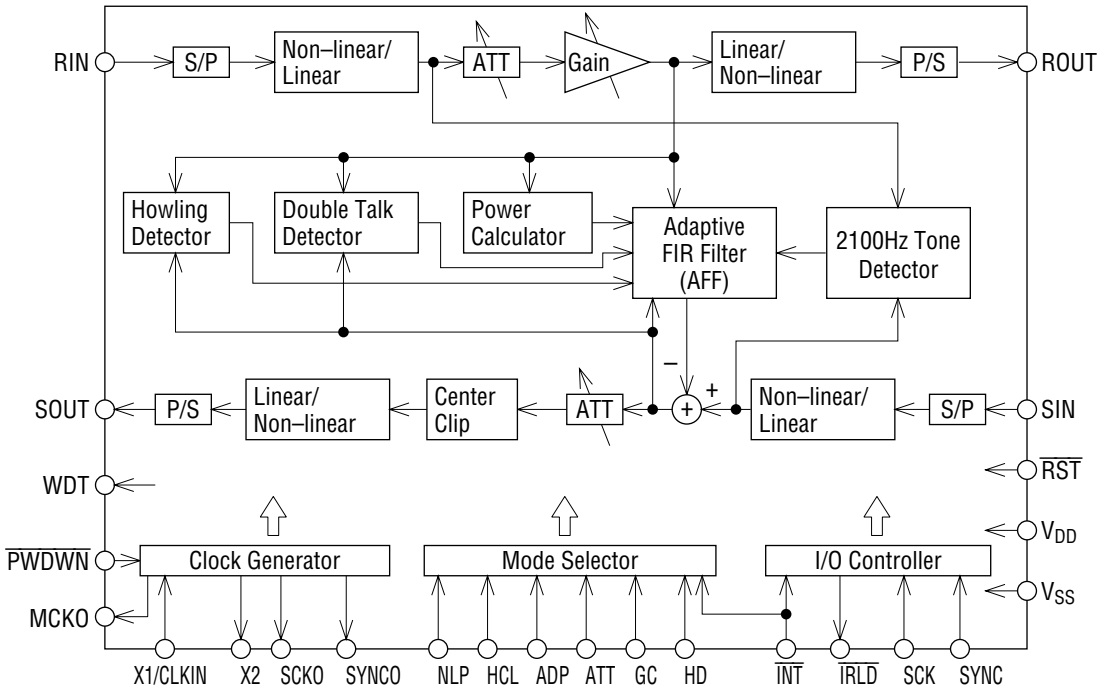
RIN
S/P
Non–linear/ Linear
ATT
Gain
Linear/ Non–linear
P/S
ROUT

Howling Detector
Double Talk Detector
Power Calculator
Adaptive FIR Filter (AFF)
2100Hz Tone Detector

–
+
SOUT
P/S
Linear/ Non–linear
Center Clip
ATT
+
Non–linear/ Linear
S/P
SIN

WDT
$\overline{RST}$
$V_{DD}$
$\overline{PWDWN}$
Clock Generator
Mode Selector
I/O Controller
$V_{SS}$
MCKO

X1/CLKIN
X2
SCKO
SYNCO
NLP
HCL
ADP
ATT
GC
HD
$\overline{INT}$
$\overline{IRLD}$
SCK
SYNC